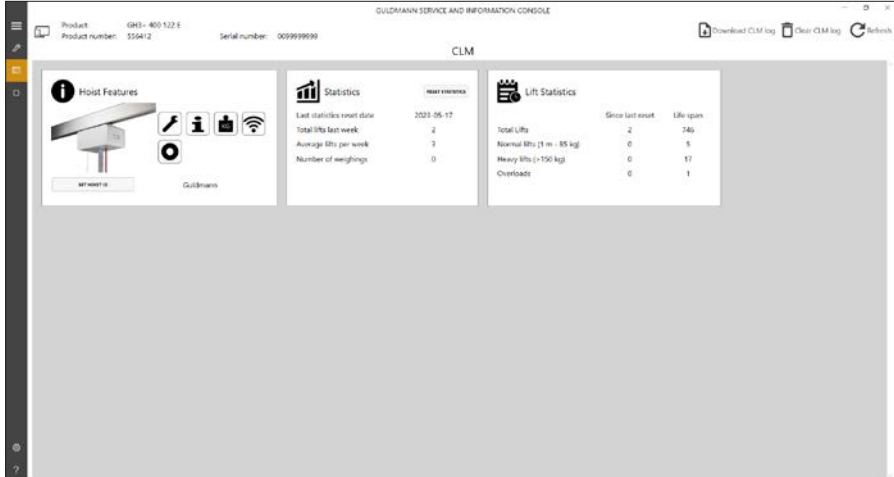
GULDMANN SERVICE AND INFORMATION CONSOLE

Product: GH3+ 400 122 E
Product number: 556412
Serial number: 0099999999

Download CLM log
Clear CLM log
Refresh

CLM

Hoist Features

SET HOIST ID
Guldmann

Statistics
RESET STATISTICS

| | |
|---|---|
| Last statistics reset date | 2023-05-17 |
| Total lifts last week | 2 |
| Average lifts per week | 3 |
| Number of weighings | 0 |

Lift Statistics

| | Since last reset | Life span |
|---|---|---|
| Total Lifts | 2 | 746 |
| Normal lifts (1 m - 85 kg) | 0 | 5 |
| Heavy lifts (>150 kg) | 0 | 17 |
| Overloads | 0 | 1 |

?